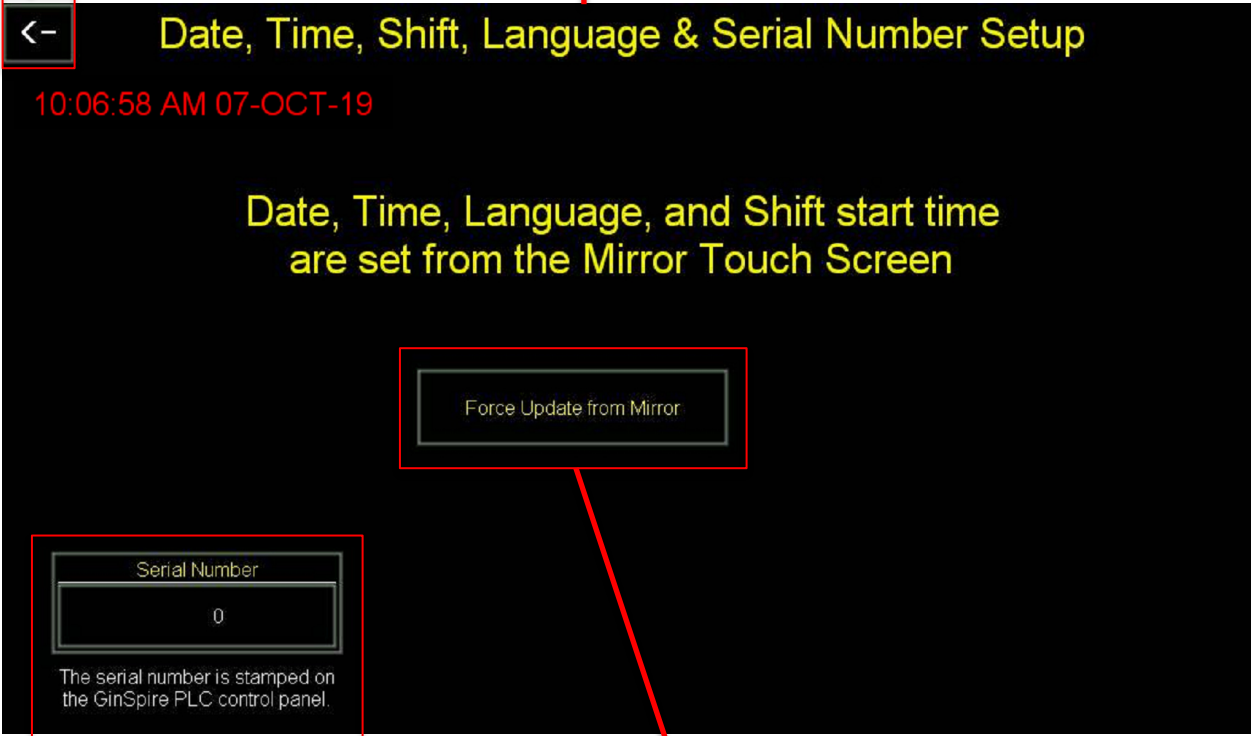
<-

Date, Time, Shift, Language & Serial Number Setup

10:06:58 AM 07-OCT-19

Date, Time, Language, and Shift start time are set from the Mirror Touch Screen

Force Update from Mirror

Serial Number

0

The serial number is stamped on the GinSpire PLC control panel.